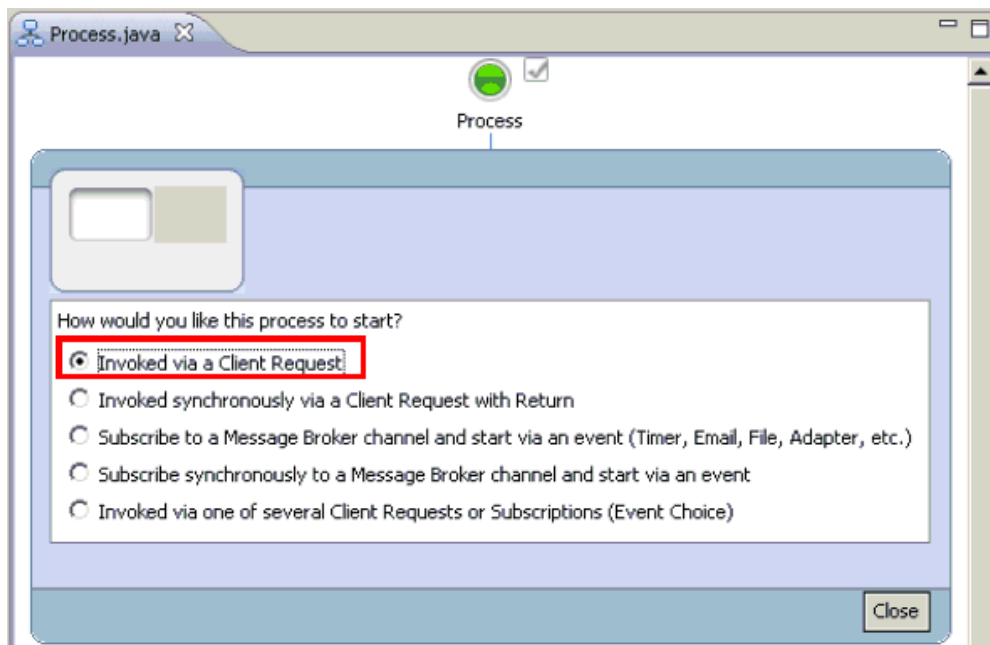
Process.java

Process

How would you like this process to start?

Invoked via a Client Request

Invoked synchronously via a Client Request with Return

Subscribe to a Message Broker channel and start via an event (Timer, Email, File, Adapter, etc.)

Subscribe synchronously to a Message Broker channel and start via an event

Invoked via one of several Client Requests or Subscriptions (Event Choice)

Close